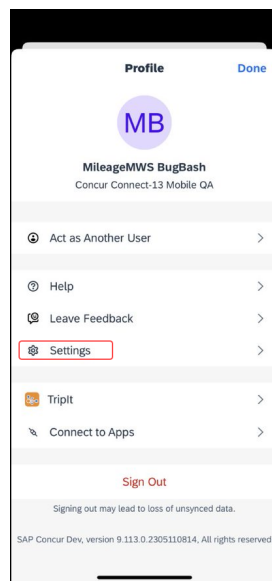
Profile

Done

MB

MileageMWS BugBash

Concur Connect-13 Mobile QA

Act as Another User

Help

Leave Feedback

Settings

TripIt

Connect to Apps

Sign Out

Signing out may lead to loss of unsynced data.

SAP Concur Dev, version 9.113.0.2305110814, All rights reserved